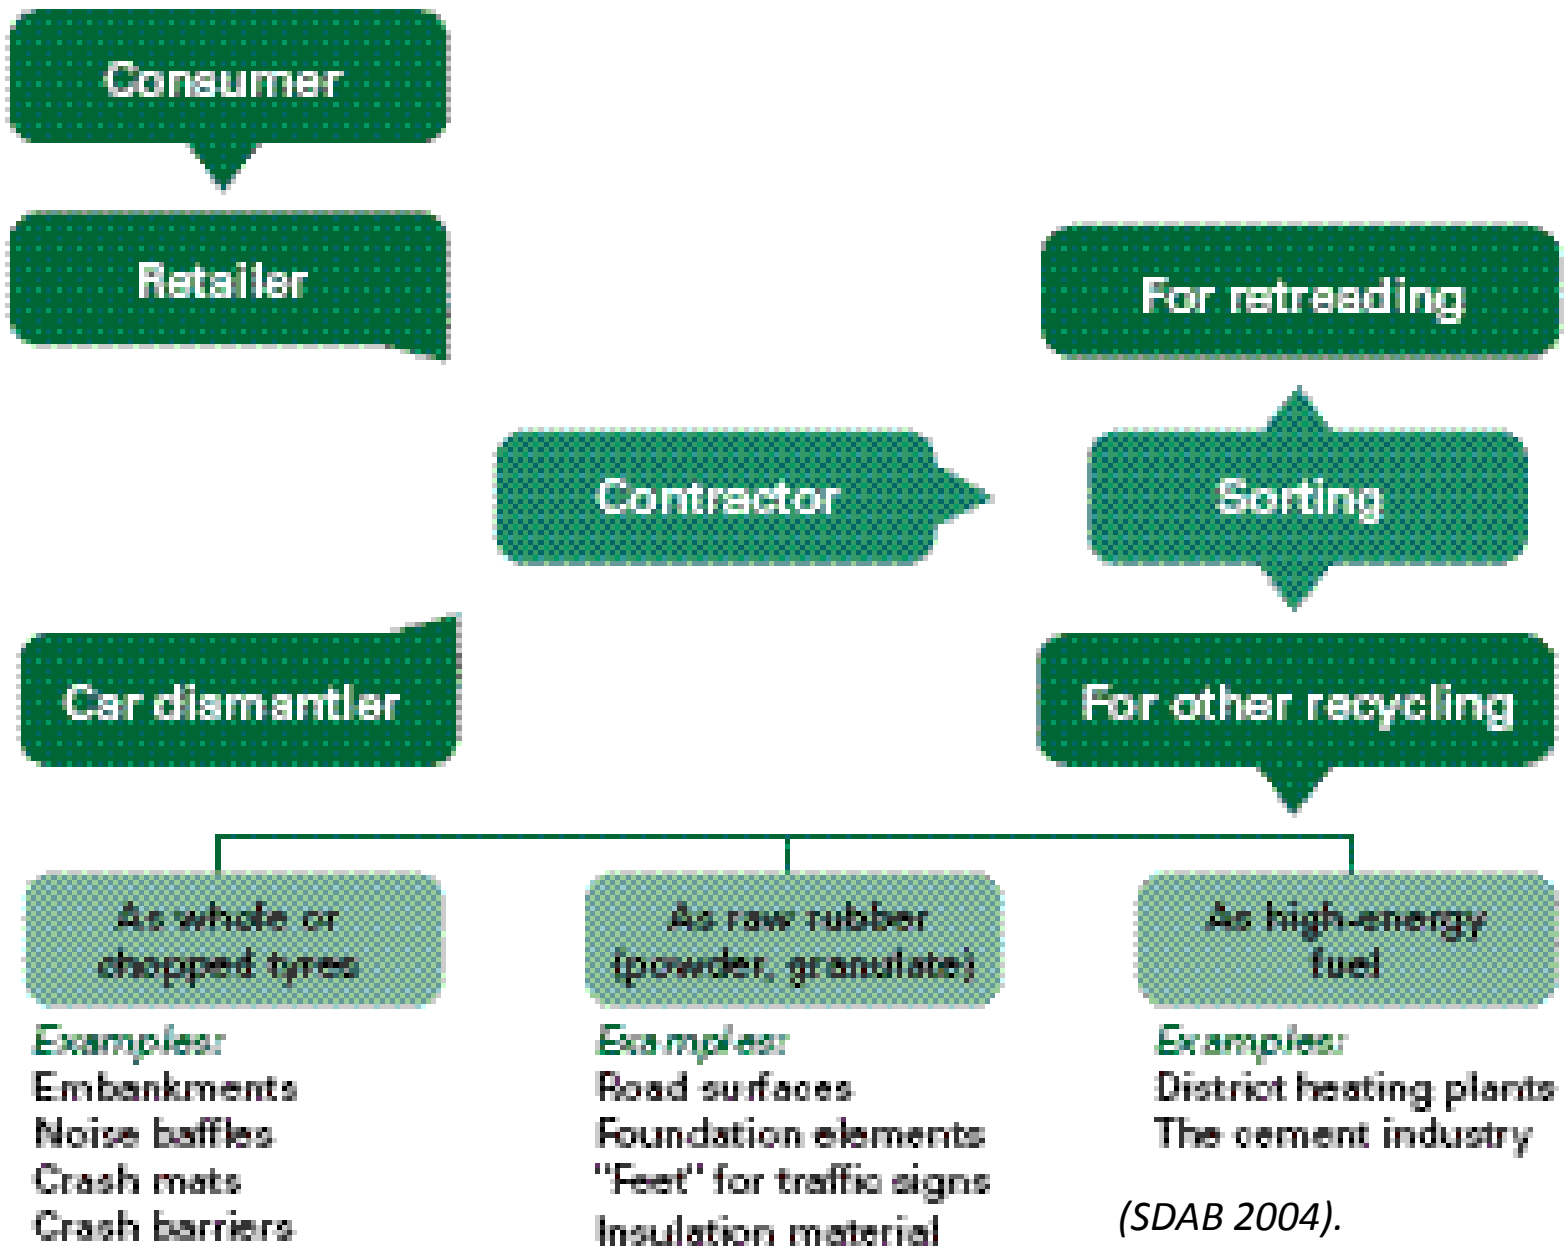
Consumer

Retailer

Car dismantler

Contractor

For retreading

Sorting

For other recycling

As whole or chopped tyres

As raw rubber (powder, granulate)

As high-energy fuel

Examples:
Embankments
Noise baffles
Crash mats
Crash barriers

Examples:
Road surfaces
Foundation elements
"Feet" for traffic signs
Insulation material

Examples:
District heating plants
The cement industry

(SDAB 2004).